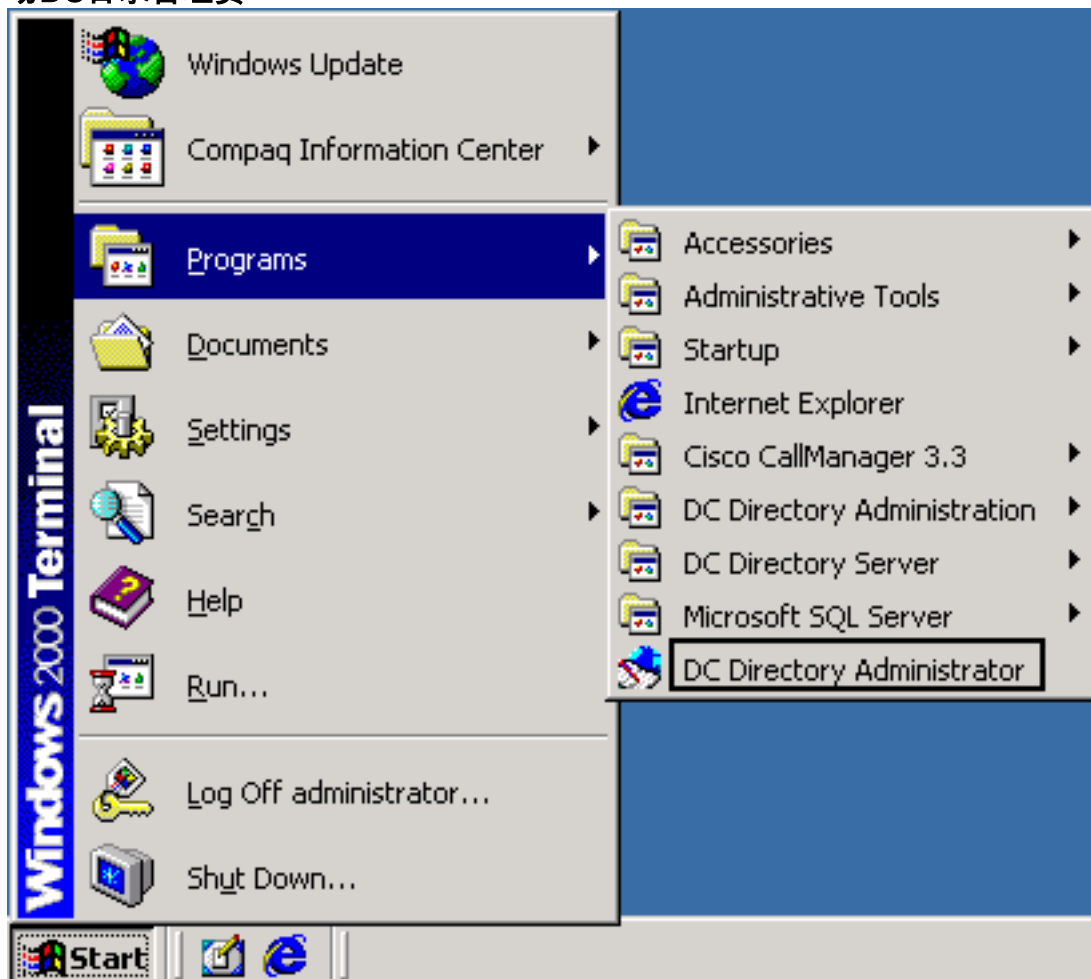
Windows Update
Compaq Information Center
Programs
Documents
Settings
Search
Help
Run...
Log Off administrator...
Shut Down...

Accessories
Administrative Tools
Startup
Internet Explorer
Cisco CallManager 3.3
DC Directory Administration
DC Directory Server
Microsoft SQL Server
DC Directory Administrator

Windows 2000 Terminal

Start